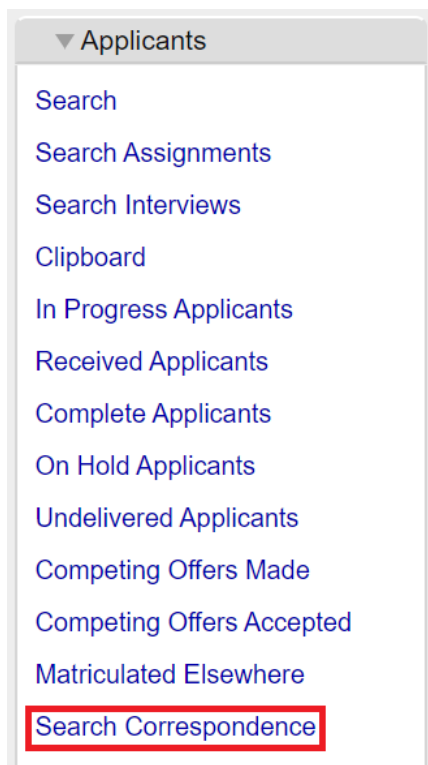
Applicants

Search

Search Assignments

Search Interviews

Clipboard

In Progress Applicants

Received Applicants

Complete Applicants

On Hold Applicants

Undelivered Applicants

Competing Offers Made

Competing Offers Accepted

Matriculated Elsewhere

Search Correspondence